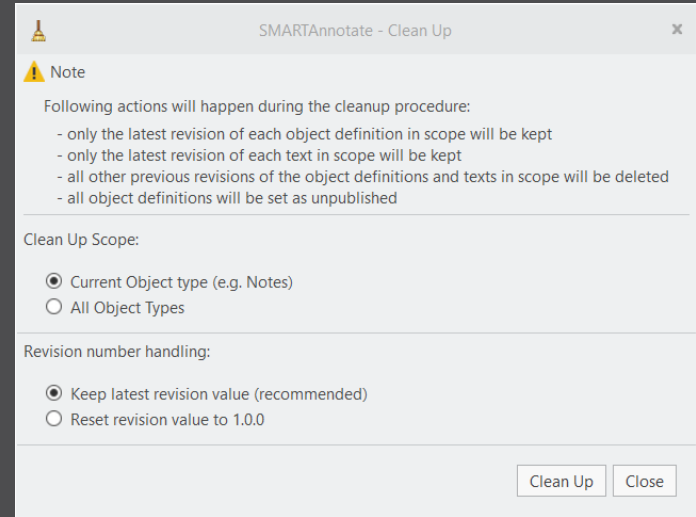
SMARTAnnotate - Clean Up
×

Note

Following actions will happen during the cleanup procedure:
- only the latest revision of each object definition in scope will be kept
- only the latest revision of each text in scope will be kept
- all other previous revisions of the object definitions and texts in scope will be deleted
- all object definitions will be set as unpublished

Clean Up Scope:

Current Object type (e.g. Notes)
All Object Types

Revision number handling:

Keep latest revision value (recommended)
Reset revision value to 1.0.0

Clean Up
Close